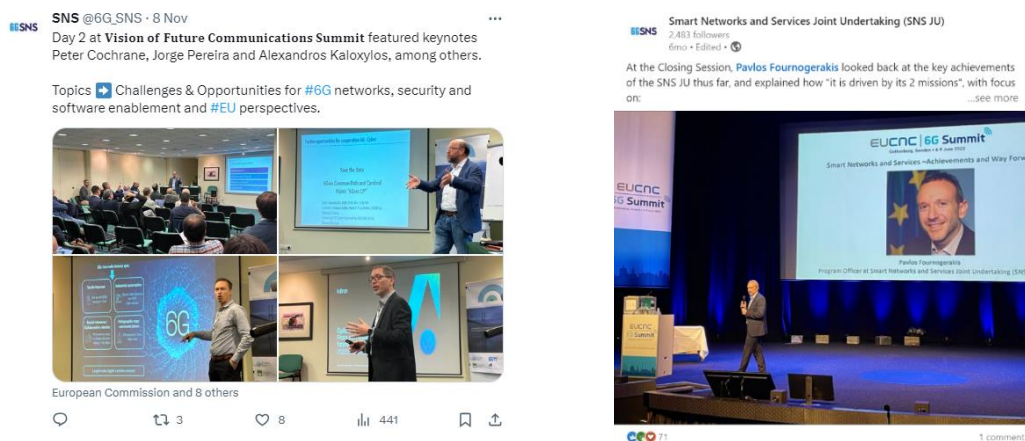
SNS @6G_SNS · 8 Nov

Day 2 at Vision of Future Communications Summit featured keynotes Peter Cochrane, Jorge Pereira and Alexandros Kaloxylos, among others.

Topics ➡️ Challenges & Opportunities for #6G networks, security and software enablement and #EU perspectives.

6G

European Commission and 8 others

3 8 441

Smart Networks and Services Joint Undertaking (SNS JU)
2,483 followers
6mo • Edited •

At the Closing Session, Pavlos Fournogerakis looked back at the key achievements of the SNS JU thus far, and explained how "it is driven by its 2 missions", with focus on: ...see more

EUCNC | 6G Summit
Smart Networks and Services –Achievements and Way Forw
Pavlos Fournogerakis
Program Officer at Smart Networks and Services Joint Undertaking (SN

EUCNC 6G Summit

EUCNC 6G Summit

71

1 comment